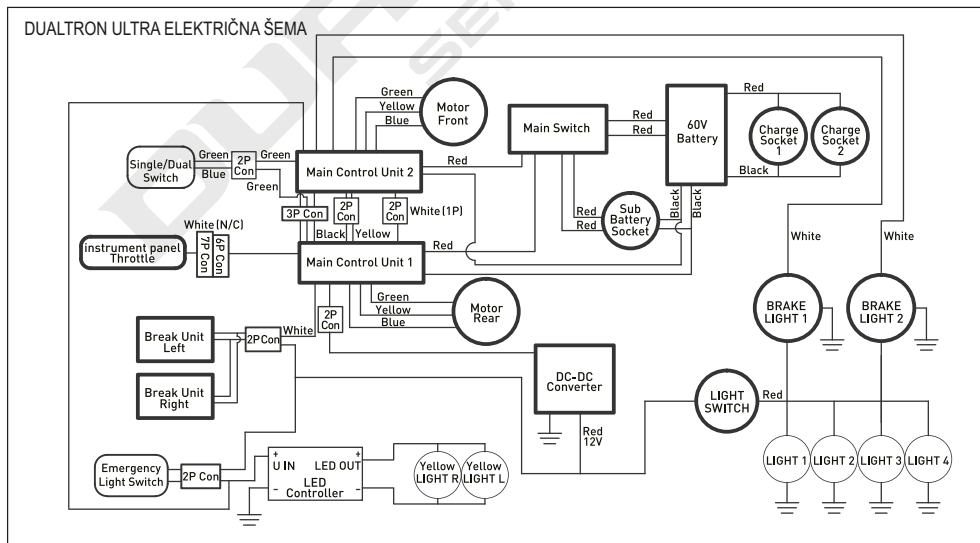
DUALTRON ULTRA ELEKTRIČNA ŠEMA

Green
Yellow
Blue
Motor Front

Main Switch
Red
Red
60V Battery
Red
Charge Socket 1
Charge Socket 2
Black

Single/Dual Switch
Green
Blue
2P Con
Green
Green
Main Control Unit 2
Red

3P Con
2P Con
2P Con
White (1P)
Black
Yellow

Red
Red
Sub Battery Socket
Black
Black

White (N/C)
instrument panel Throttle
7P Con
6P Con
Red
Main Control Unit 1

White
White

2P Con
Green
Yellow
Blue
Motor Rear

BRAKE LIGHT 1
BRAKE LIGHT 2

Break Unit Left
2P Con
White
Break Unit Right

DC-DC Converter
Red 12V

LIGHT SWITCH
Red

LIGHT 1
LIGHT 2
LIGHT 3
LIGHT 4

Emergency Light Switch
2P Con
+
U IN
LED OUT
+
-
LED Controller
-
Yellow LIGHT R
Yellow LIGHT L